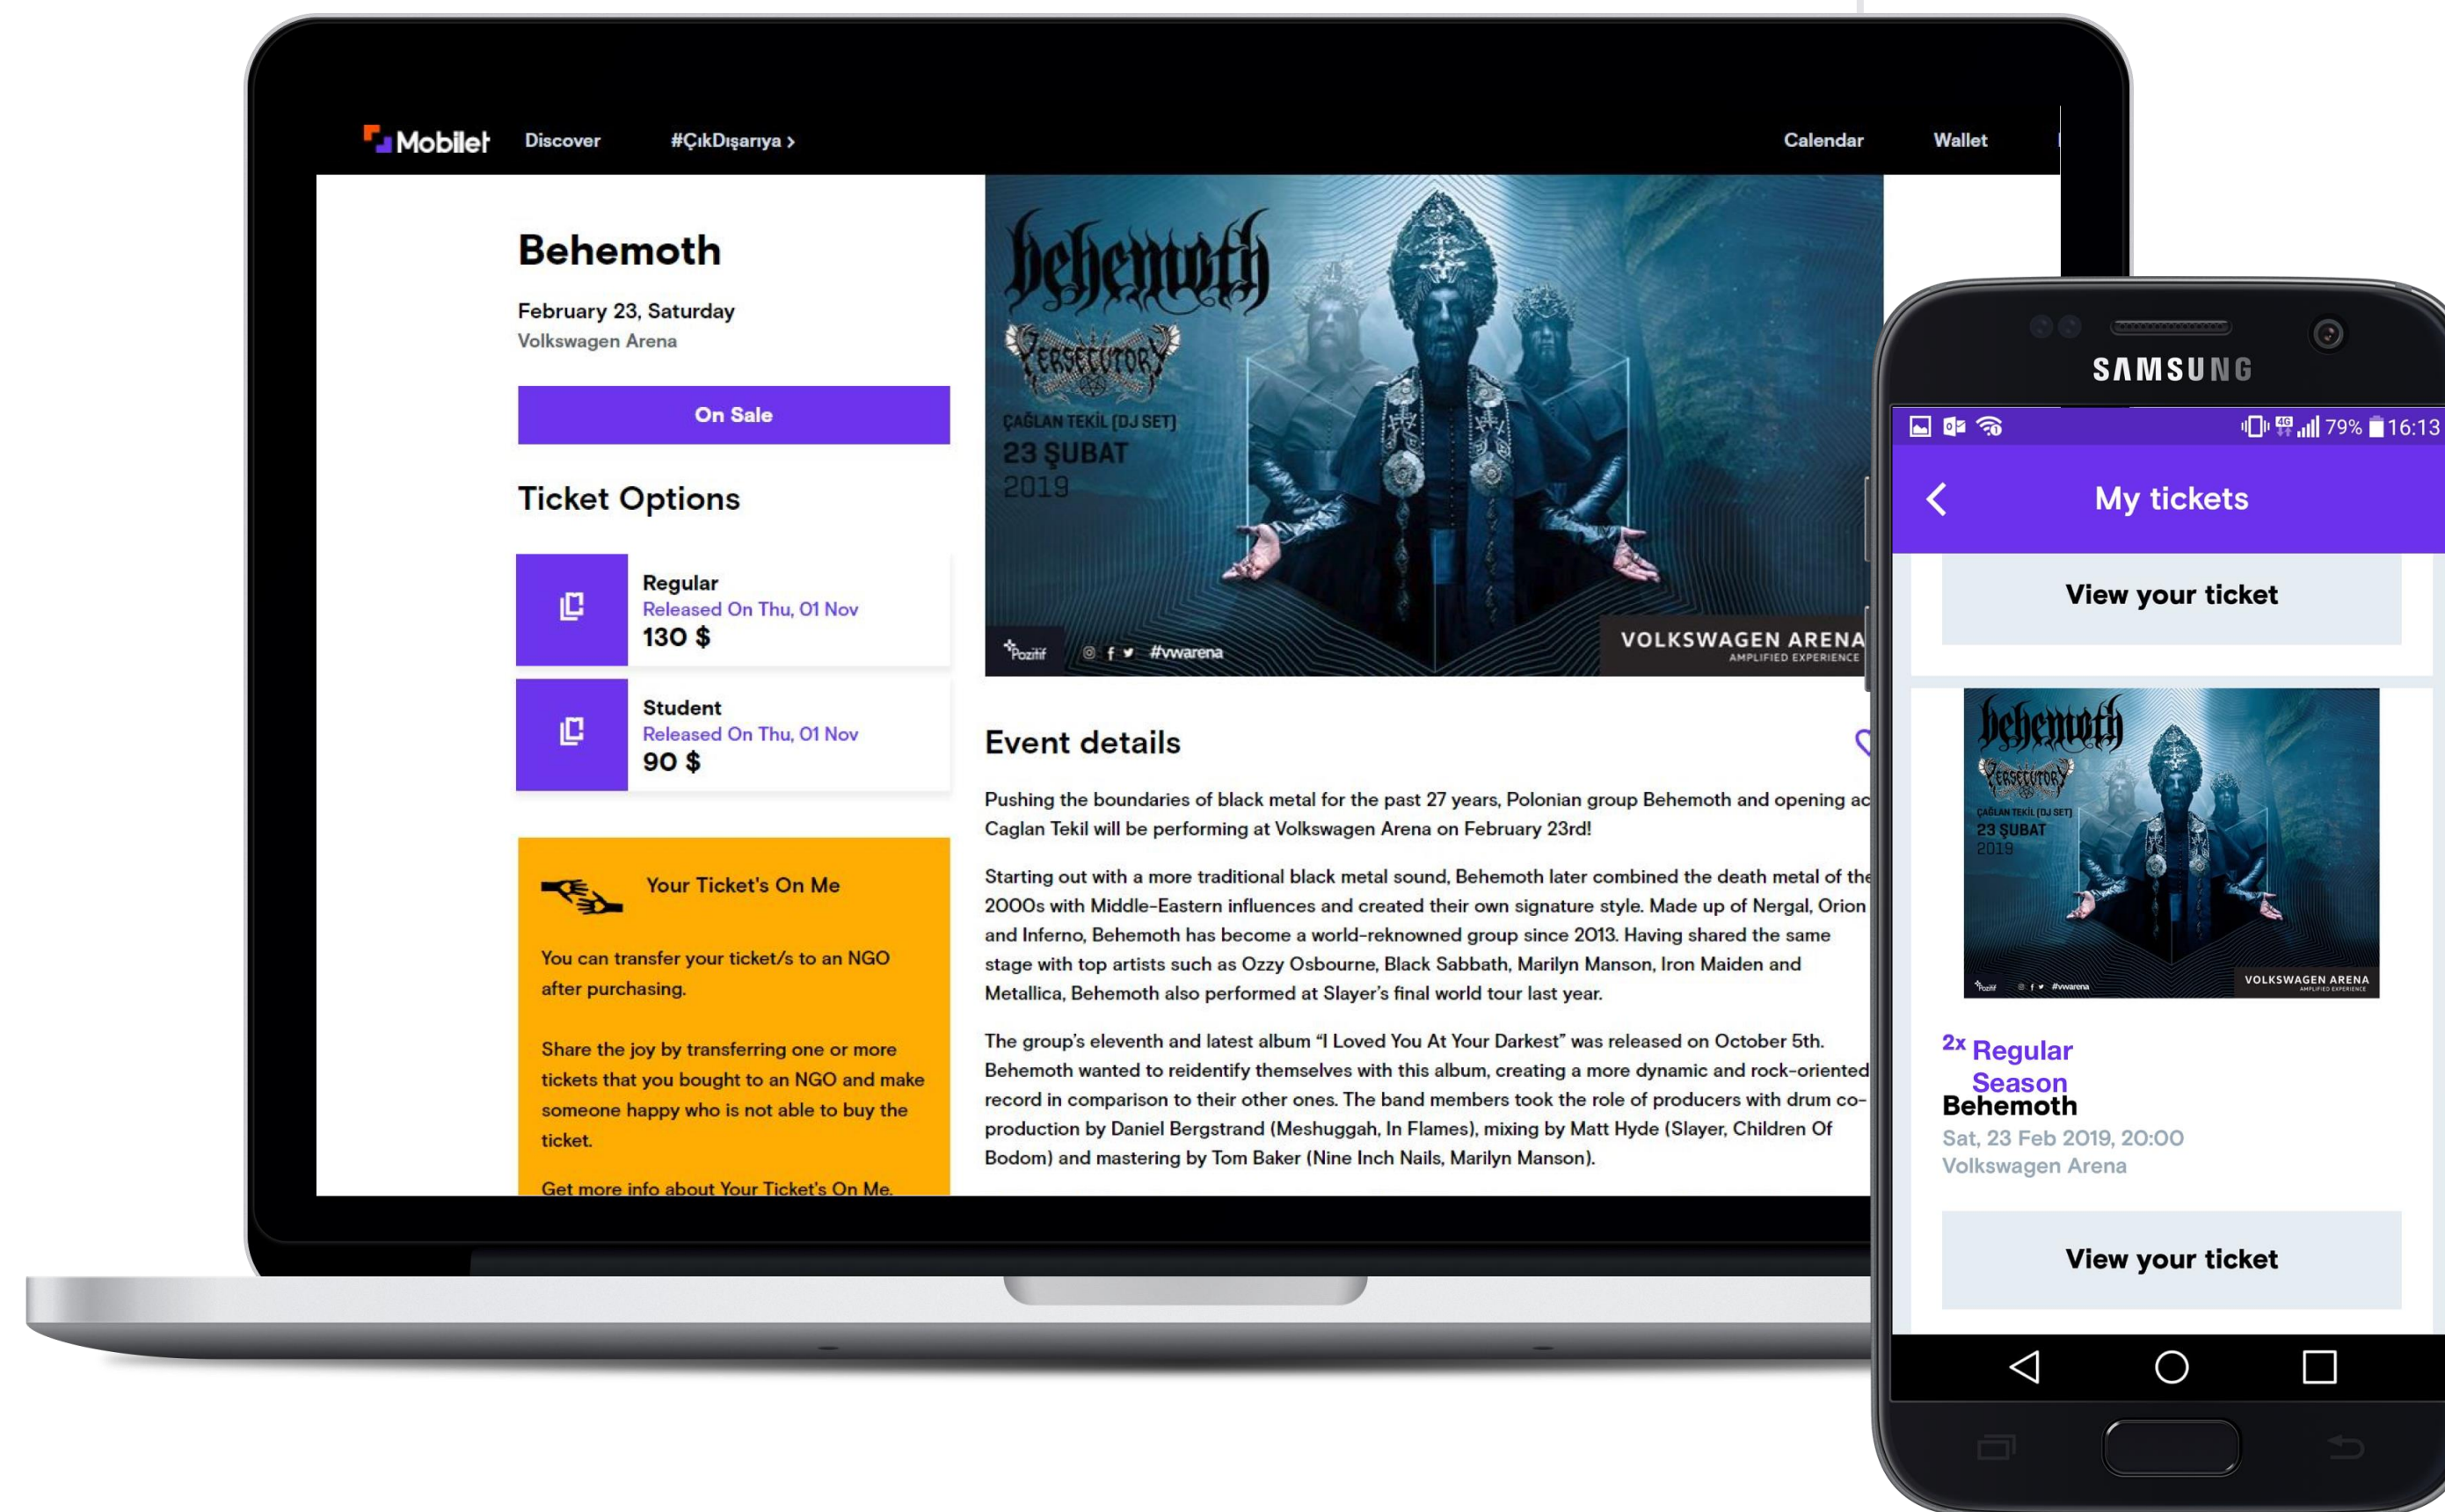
Mobilet Discover #ÇıkDışarıya › Calendar Wallet

Behemoth

February 23, Saturday
Volkswagen Arena

On Sale

Ticket Options

Regular
Released On Thu, 01 Nov
130 $

Student
Released On Thu, 01 Nov
90 $

Your Ticket's On Me

You can transfer your ticket/s to an NGO after purchasing.

Share the joy by transferring one or more tickets that you bought to an NGO and make someone happy who is not able to buy the ticket.

Get more info about Your Ticket's On Me.

behemoth
PERSECUTORY
ÇAĞLAN TEKİL (DJ SET)
23 ŞUBAT
2019
Pozitif #vwarena
VOLKSWAGEN ARENA
AMPLIFIED EXPERIENCE

Event details

Pushing the boundaries of black metal for the past 27 years, Polonian group Behemoth and opening ac Caglan Tekil will be performing at Volkswagen Arena on February 23rd!

Starting out with a more traditional black metal sound, Behemoth later combined the death metal of the 2000s with Middle-Eastern influences and created their own signature style. Made up of Nergal, Orion and Inferno, Behemoth has become a world-reknowned group since 2013. Having shared the same stage with top artists such as Ozzy Osbourne, Black Sabbath, Marilyn Manson, Iron Maiden and Metallica, Behemoth also performed at Slayer's final world tour last year.

The group's eleventh and latest album "I Loved You At Your Darkest" was released on October 5th. Behemoth wanted to reidentify themselves with this album, creating a more dynamic and rock-oriented record in comparison to their other ones. The band members took the role of producers with drum co-production by Daniel Bergstrand (Meshuggah, In Flames), mixing by Matt Hyde (Slayer, Children Of Bodom) and mastering by Tom Baker (Nine Inch Nails, Marilyn Manson).

SAMSUNG

79% 16:13

My tickets

View your ticket

behemoth
PERSECUTORY
ÇAĞLAN TEKİL (DJ SET)
23 ŞUBAT
2019
VOLKSWAGEN ARENA

2x Regular Season
Behemoth
Sat, 23 Feb 2019, 20:00
Volkswagen Arena

View your ticket